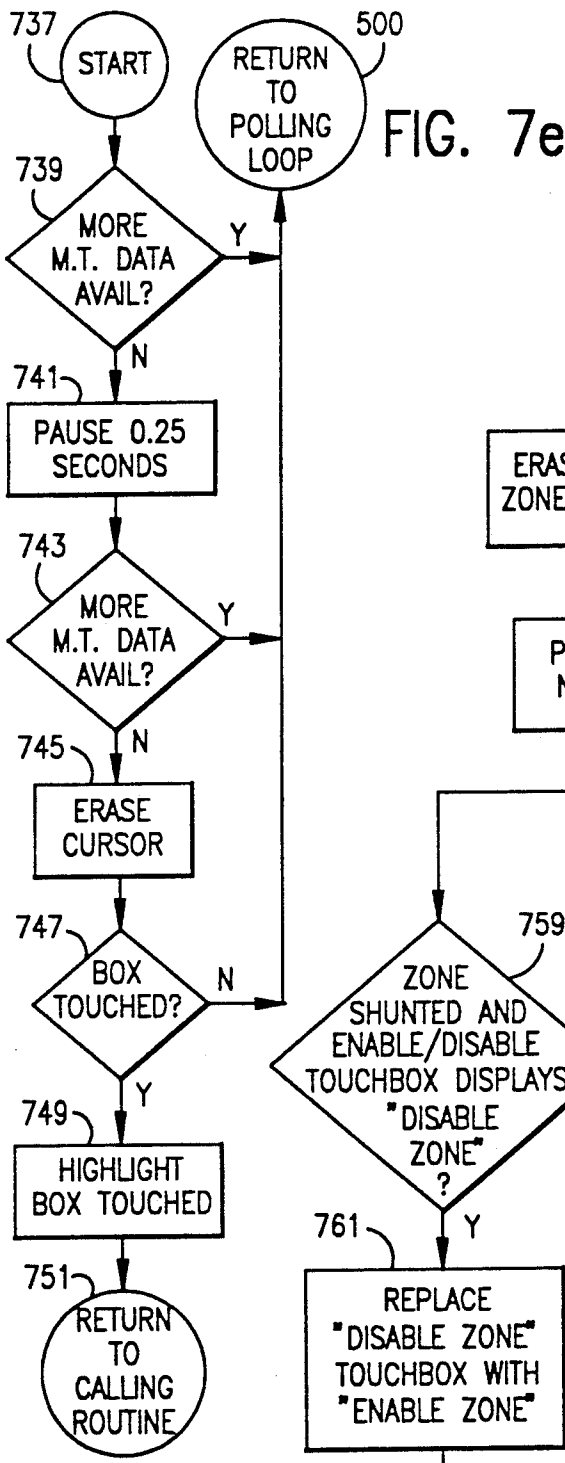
737
START

500
RETURN TO POLLING LOOP

FIG. 7e

739
MORE M.T. DATA AVAIL?
Y
N

741
PAUSE 0.25 SECONDS

743
MORE M.T. DATA AVAIL?
Y
N

745
ERASE CURSOR

747
BOX TOUCHED?
N
Y

749
HIGHLIGHT BOX TOUCHED

751
RETURN TO CALLING ROUTINE

ERAS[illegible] ZONE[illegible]

P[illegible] N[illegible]

759
ZONE SHUNTED AND ENABLE/DISABLE TOUCHBOX DISPLAYS "DISABLE ZONE" ?
Y

761
REPLACE "DISABLE ZONE" TOUCHBOX WITH "ENABLE ZONE"